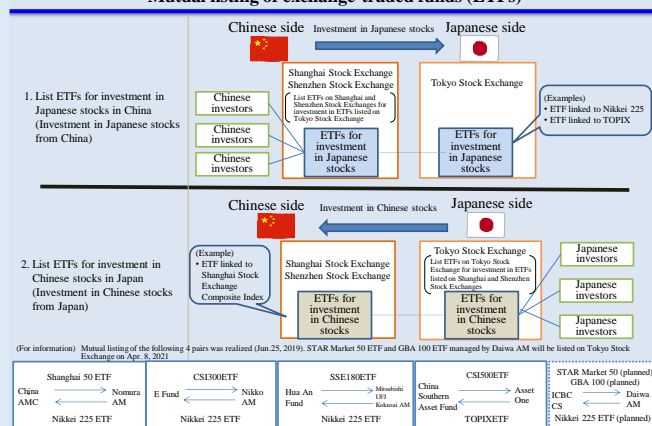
Mutual listing of exchange-traded funds (ETFs)

Chinese side

Investment in Japanese stocks

Japanese side

1. List ETFs for investment in Japanese stocks in China (Investment in Japanese stocks from China)

Chinese investors

Chinese investors

Chinese investors

Shanghai Stock Exchange
Shenzhen Stock Exchange

List ETFs on Shanghai and Shenzhen Stock Exchanges for investment in ETFs listed on Tokyo Stock Exchange

ETFs for investment in Japanese stocks

Tokyo Stock Exchange

(Examples)
• ETF linked to Nikkei 225
• ETF linked to TOPIX

ETFs for investment in Japanese stocks

Chinese side

Investment in Chinese stocks

Japanese side

2. List ETFs for investment in Chinese stocks in Japan (Investment in Chinese stocks from Japan)

(Example)
• ETF linked to Shanghai Stock Exchange Composite Index

Shanghai Stock Exchange
Shenzhen Stock Exchange

ETFs for investment in Chinese stocks

Tokyo Stock Exchange

List ETFs on Tokyo Stock Exchange for investment in ETFs listed on Shanghai and Shenzhen Stock Exchanges

ETFs for investment in Chinese stocks

Japanese investors

Japanese investors

Japanese investors

(For information) Mutual listing of the following 4 pairs was realized (Jun.25, 2019). STAR Market 50 ETF and GBA 100 ETF managed by Daiwa AM will be listed on Tokyo Stock Exchange on Apr. 8, 2021

| Shanghai 50 ETF<br>China AMC ⟷ Nomura AM<br>Nikkei 225 ETF | CSI300ETF<br>E Fund ⟷ Nikko AM<br>Nikkei 225 ETF | SSE180ETF<br>Hua An Fund ⟷ Mitsubishi UFJ Kokusai AM<br>Nikkei 225 ETF | CSI500ETF<br>China Southern Asset Fund ⟷ Asset One<br>TOPIXETF | STAR Market 50 (planned)<br>GBA 100 (planned)<br>ICBC CS ⟷ Daiwa AM<br>Nikkei 225 ETF (planned) |
|---|---|---|---|---|